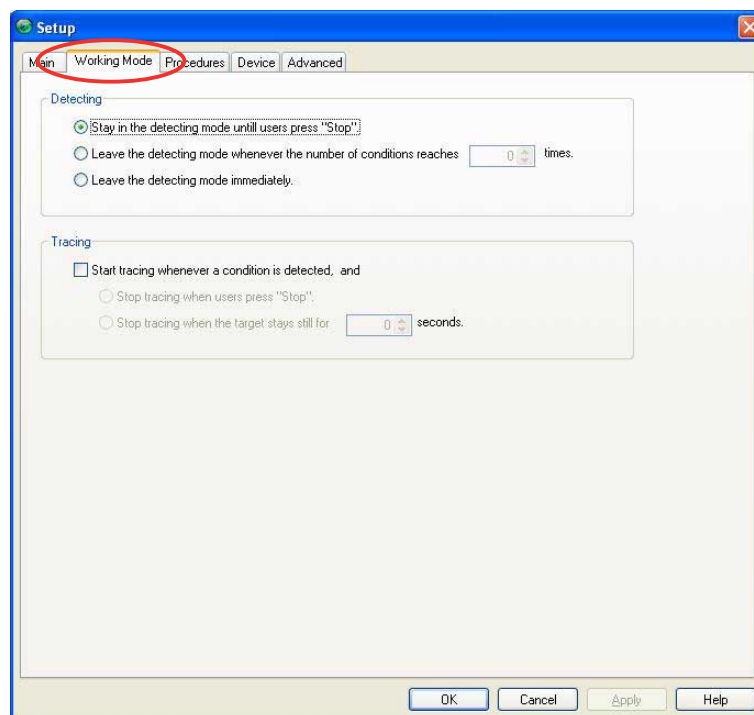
Setup

Main | Working Mode | Procedures | Device | Advanced

Detecting

Stay in the detecting mode untill users press "Stop".

Leave the detecting mode whenever the number of conditions reaches 0 times.

Leave the detecting mode immediately.

Tracing

Start tracing whenever a condition is detected, and

Stop tracing when users press "Stop".

Stop tracing when the target stays still for 0 seconds.

OK | Cancel | Apply | Help